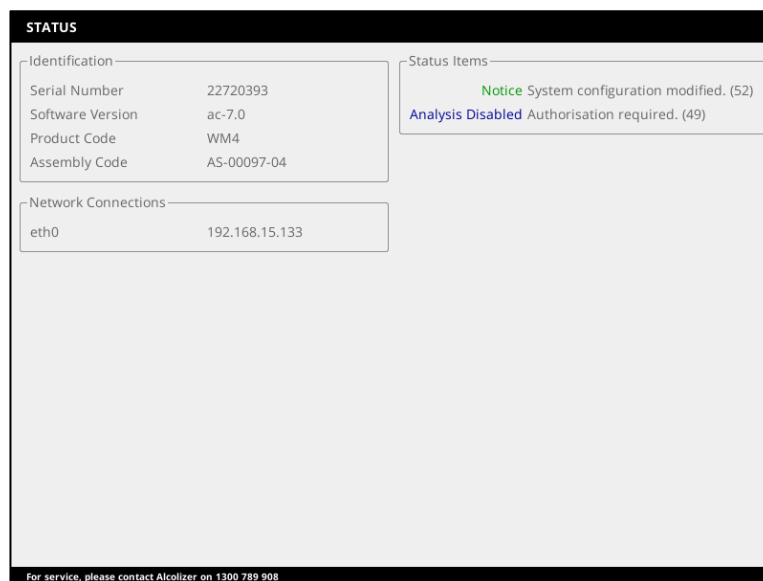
STATUS

Identification

| Serial Number | 22720393 |
|---|---|
| Software Version | ac-7.0 |
| Product Code | WM4 |
| Assembly Code | AS-00097-04 |

Network Connections

| eth0 | 192.168.15.133 |
|---|---|

Status Items

Notice System configuration modified. (52)

Analysis Disabled Authorisation required. (49)

For service, please contact Alcolizer on 1300 789 908